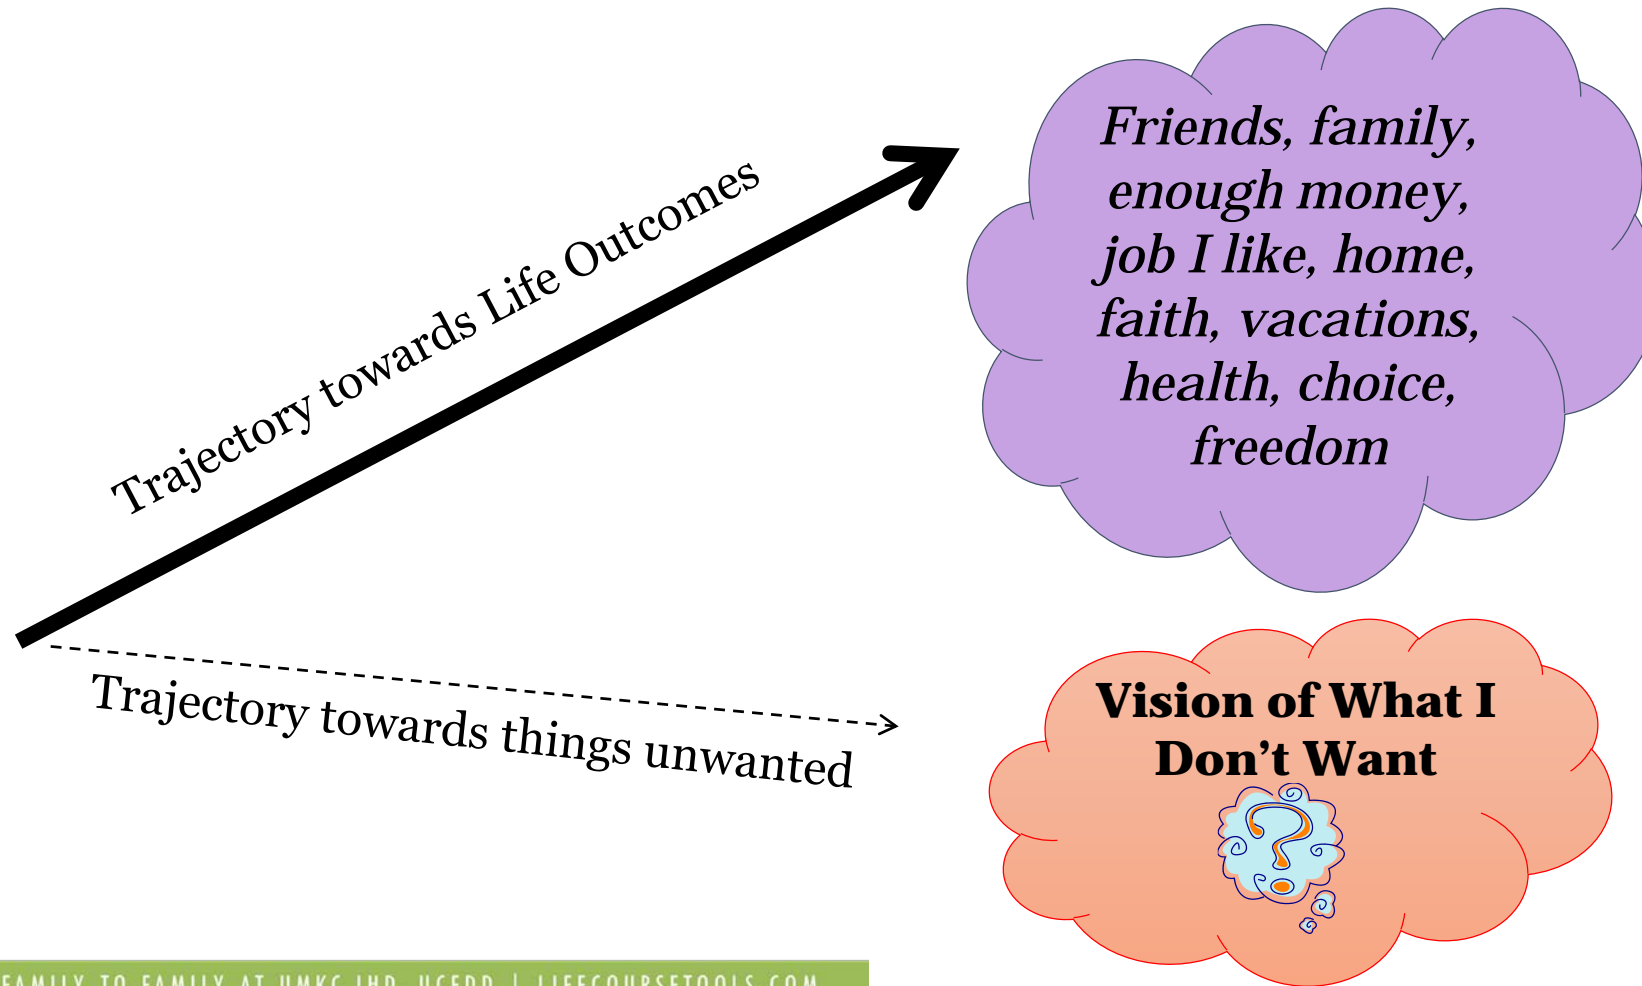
Trajectory towards Life Outcomes

Friends, family, enough money, job I like, home, faith, vacations, health, choice, freedom

Trajectory towards things unwanted

Vision of What I Don't Want

FAMILY TO FAMILY AT UMKC IHD, UCEDD | LIFECOURSETOOLS.COM